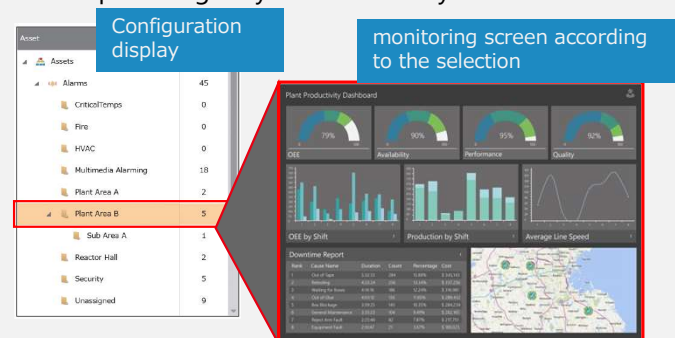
Configuration display

monitoring screen according to the selection

Asset

Assets

Alarms 45

CriticalTemps 0

Fire 0

HVAC 0

Multimedia Alarming 18

Plant Area A 2

Plant Area B 5

Sub Area A 1

Reactor Hall 2

Security 5

Unassigned 9

Plant Productivity Dashboard

79%

90%

95%

92%

OEE

Availability

Performance

Quality

OEE by Shift

Production by Shift

Average Line Speed

Downtime Report

| Rank | Cause Name | Duration | Count | Percentage | Cost |
|---|---|---|---|---|---|
| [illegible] | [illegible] | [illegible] | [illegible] | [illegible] | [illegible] |